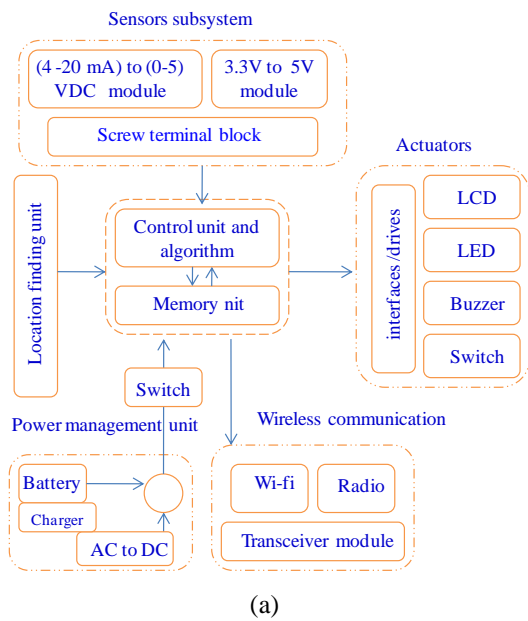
Sensors subsystem

(4 -20 mA) to (0-5) VDC module

3.3V to 5V module

Screw terminal block

Location finding unit

Control unit and algorithm

Memory nit

Actuators

interfaces/drives

LCD

LED

Buzzer

Switch

Switch

Power management unit

Battery

Charger

AC to DC

Wireless communication

Wi-fi

Radio

Transceiver module

(a)